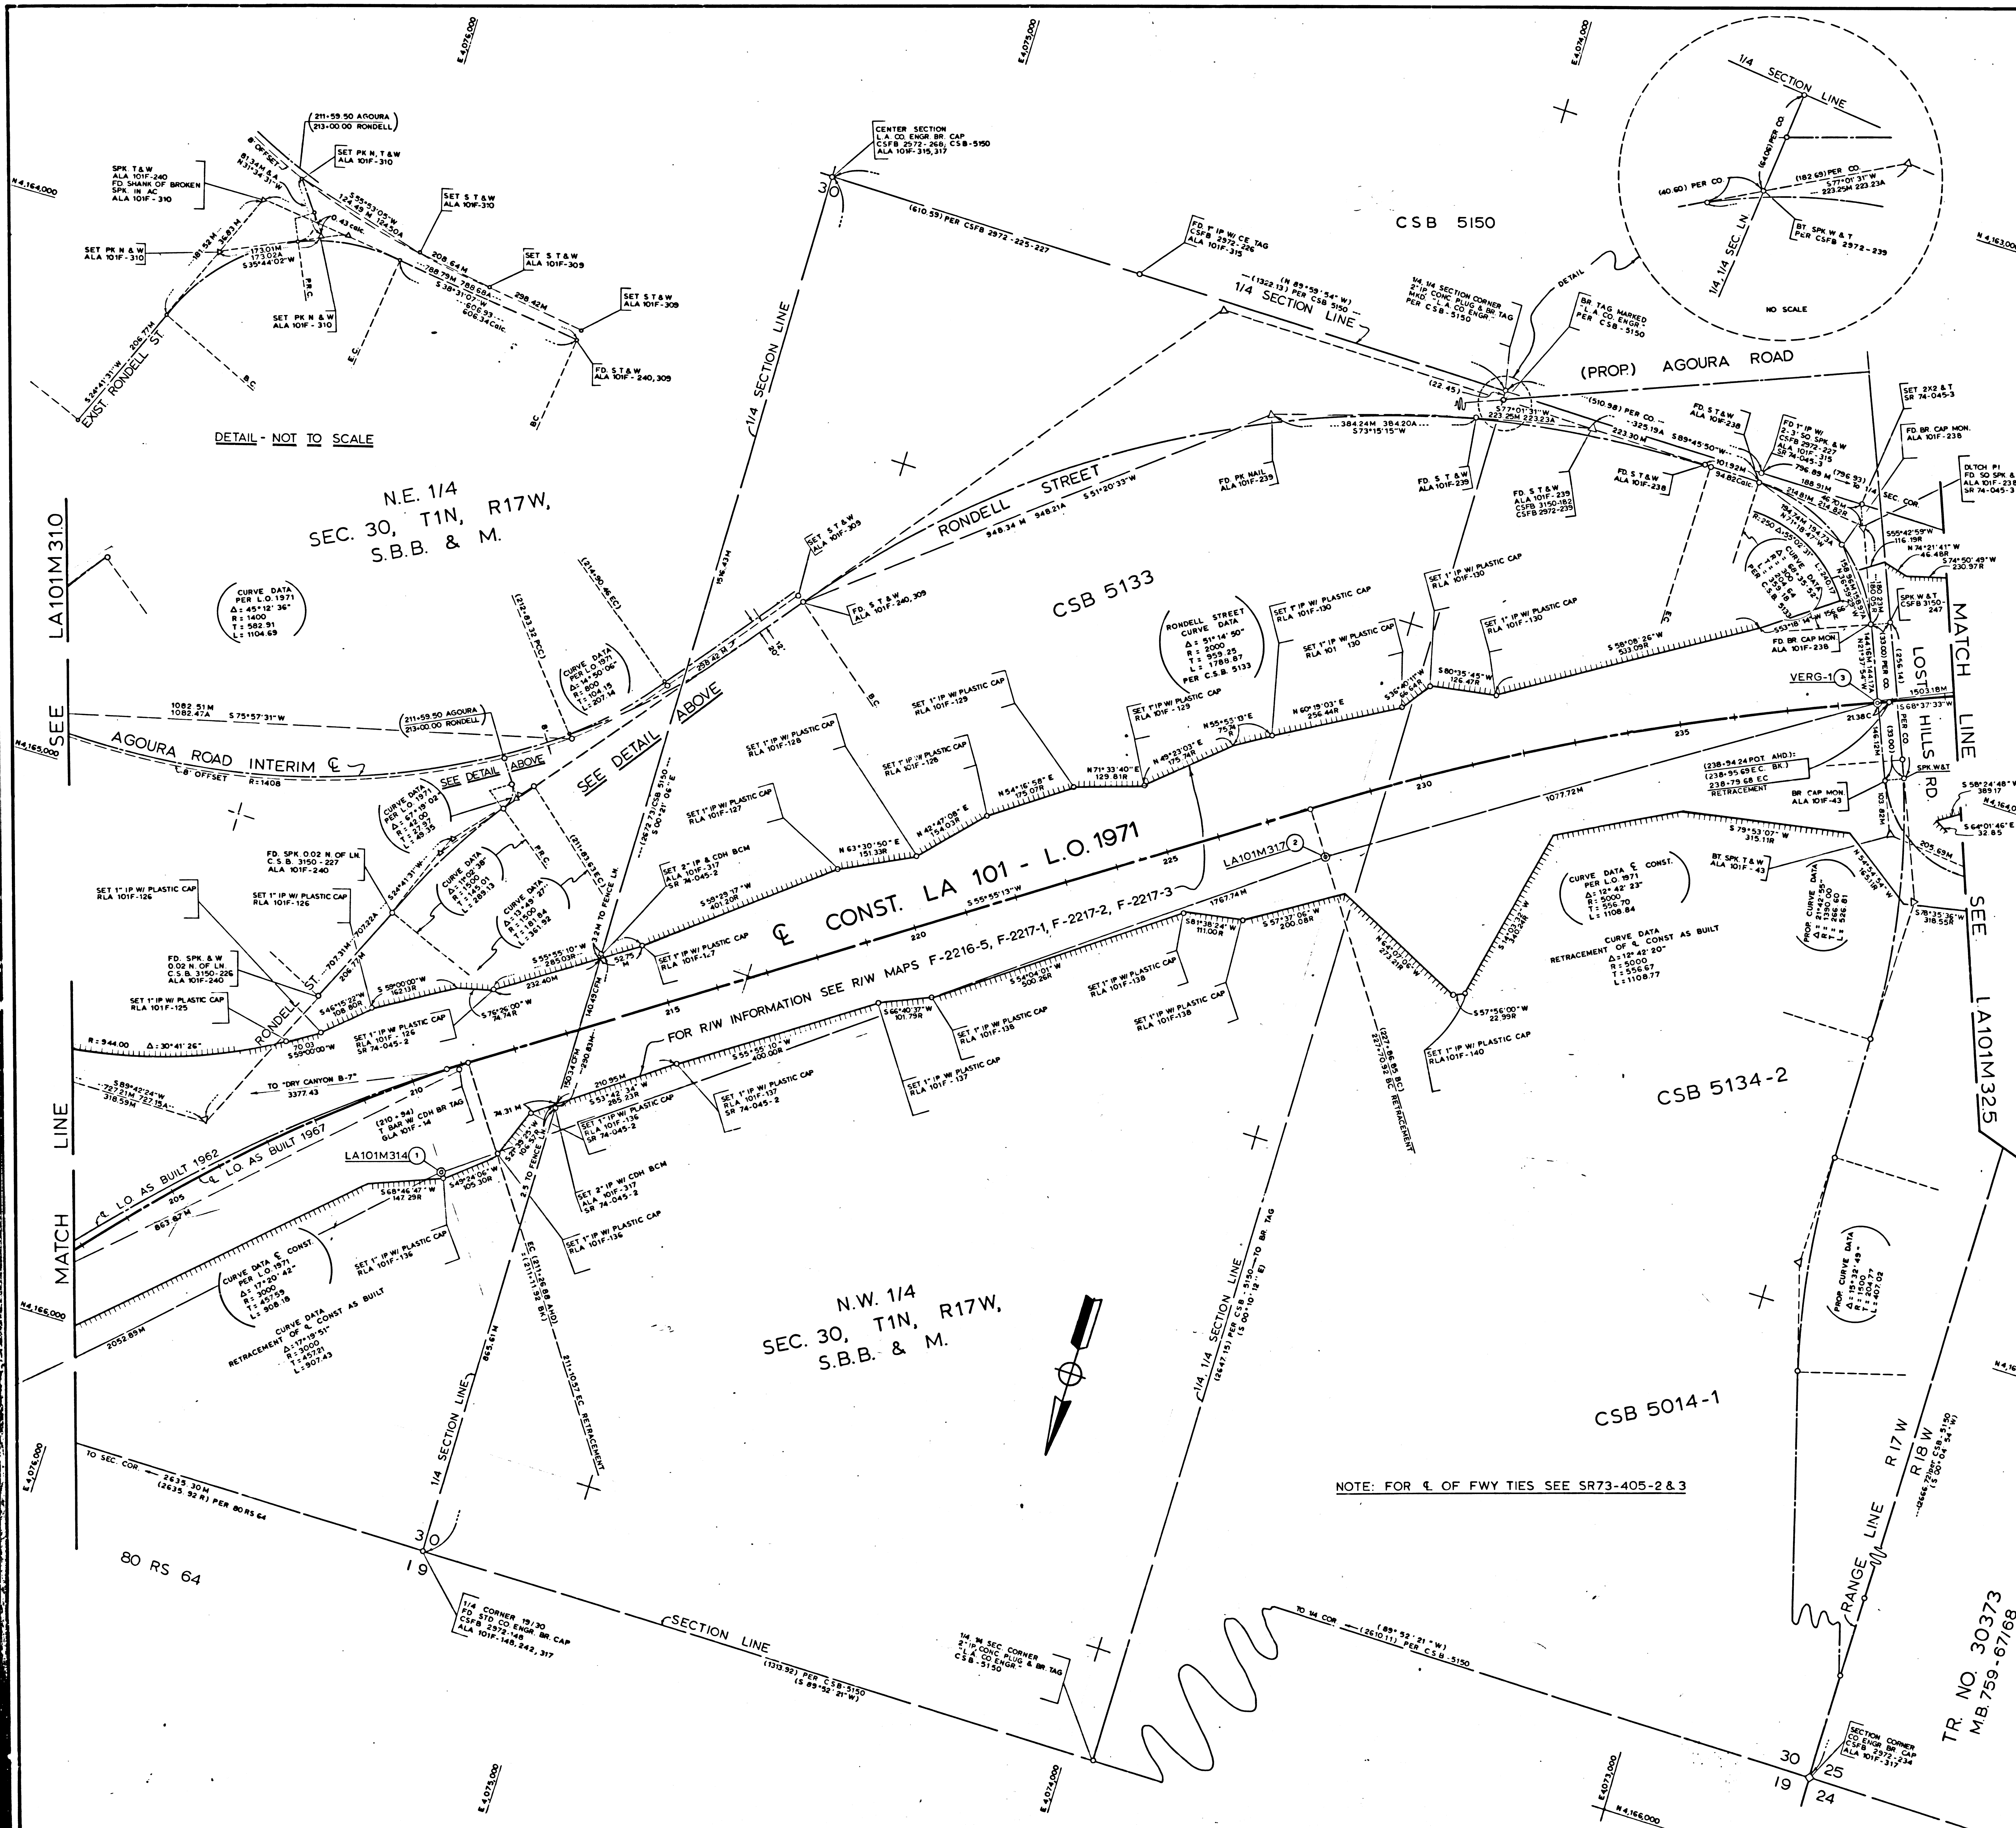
E 4,076,000
E 4,075,000
E 4,074,000
N 4,164,000
N 4,163,000

(211+59.50 AGOURA)
(213+00.00 RONDELL)
SET PK N, T&W
ALA 101F-310
SPK T&W
ALA 101F-240
FD SHANK OF BROKEN SPK IN AC
ALA 101F-310
SET PK N & W
ALA 101F-310
SET S T&W
ALA 101F-310
SET S T&W
ALA 101F-309
SET S T&W
ALA 101F-309
SET PK N & W
ALA 101F-310
FD. S T&W
ALA 101F-240, 309
EXIST RONDELL ST
DETAIL - NOT TO SCALE

CENTER SECTION
L.A. CO. ENGR BR CAP
CSFB 2572-268, CSB-5150
ALA 101F-315, 317
(610.59) PER CSFB 2972-225-227
FD 1" IP W/ CS TAG
CSFB 2972-226
ALA 101F-315
CSB 5150
(1322.13) (N 89°59'54" W) PER CSB 5150
1/4 SECTION LINE
1/4 1/4 SECTION CORNER
2" IP CONC PLUG & BR TAG
MKD "L.A. CO ENGR"
PER CSB-5150
BR TAG MARKED
"L.A. CO ENGR"
PER CSB-5150
DETAIL
1/4 SECTION LINE
(40.60) PER CO
(64.09) PER CO
(182.69) PER CO
S 77°01'31" W
223.25M 223.23A
BT SPK W & T
PER CSFB 2972-239
1/4 1/4 SEC LN
NO SCALE

(PROP.) AGOURA ROAD
SET 2X2 & T
SR 74-045-3
FD BR CAP MON.
ALA 101F-238
DLTCH PI
FD. SQ SPK &
ALA 101F-238
SR 74-045-3
N.E. 1/4
SEC. 30, T1N, R17W,
S.B.B. & M.
LA101M31.0
SEE
MATCH LINE
RONDELL STREET
948.34 M 948.21A S 51°20'33" W
384.24M 384.20A
S 73°15'15" W
FD PK NAIL
ALA 101F-239
FD S T&W
ALA 101F-239
FD S T&W
ALA 101F-239
CSFB 3150-182
CSFB 2972-239
FD S T&W
ALA 101F-238
FD 1" IP W/ 2" SQ SPK & W
CSFB 2972-227
ALA 101F-315
SR 74-045-3
CSB 5133
CURVE DATA
PER L.O. 1971
Δ = 45°12'36"
R = 1400
T = 582.91
L = 1104.69
RONDELL STREET CURVE DATA
Δ = 51°14'50"
R = 2000
T = 959.25
L = 1788.87
PER C.S.B. 5133
CURVE DATA
PER L.O. 1971
Δ = 14°50'06"
R = 800
T = 104.15
L = 207.14
1082.51M 1082.47A S 75°57'31" W
(211+59.50 AGOURA)
(213+00.00 RONDELL)
AGOURA ROAD INTERIM ℄
8' OFFSET R: 1408
SEE DETAIL ABOVE
SEE DETAIL ABOVE
FD. SPK 0.02 N OF LN.
C.S.B. 3150-227
ALA 101F-240
SET 1" IP W/ PLASTIC CAP
RLA 101F-126
SET 1" IP W/ PLASTIC CAP
RLA 101F-126
FD. SPK & W
0.02 N OF LN
C.S.B. 3150-226
ALA 101F-240
SET 1" IP W/ PLASTIC CAP
RLA 101F-125
R: 944.00 Δ: 30°41'26"
S 89°42'24" W
318.59M
TO "DRY CANYON B-7"
3377.43
℄ L.O. AS BUILT 1962
℄ L.O. AS BUILT 1967
863.87M
LA101M314 1
N 4,165,000
N 4,166,000
℄ CONST. LA 101 - L.O. 1971
FOR R/W INFORMATION SEE R/W MAPS F-2216-5, F-2217-1, F-2217-2, F-2217-3
LA101M317 2
VERG-1 3
1503.18M
S 68°37'33" W
2138C
(238+94.24 POT AHD.)
(238+95.69 E.C. BK.)
238+79.68 EC
RETRACEMENT
BR CAP MON.
ALA 101F-43
BT SPK T&W
ALA 101F-43
S 79°53'07" W 315.11R
CURVE DATA ℄ CONST.
PER L.O. 1971
Δ = 12°42'23"
R = 5000
T = 556.70
L = 1108.84
RETRACEMENT CURVE DATA OF ℄ CONST AS BUILT
Δ = 12°42'20"
R = 5000
T = 556.67
L = 1108.77
SET 1" IP W/ PLASTIC CAP
RLA 101F-140
CSB 5134-2
CURVE DATA ℄ CONST.
PER L.O. 1971
Δ = 17°20'42"
R = 3000
T = 457.59
L = 908.18
RETRACEMENT CURVE DATA OF ℄ CONST AS BUILT
Δ = 17°19'51"
R = 3000
T = 457.21
L = 907.43
2052.89M
N.W. 1/4
SEC. 30, T1N, R17W,
S.B.B. & M.
1/4 SECTION LINE
1/4 1/4 SECTION LINE
CSB 5014-1
NOTE: FOR ℄ OF FWY TIES SEE SR73-405-2 & 3
TO SEC COR 2635.30M (2635.92 R) PER 80 RS 64
80 RS 64
30
19
1/4 CORNER 19/30
FD STD CO. ENGR BR. CAP
CSFB 2972-148
ALA 101F-148, 242, 317
SECTION LINE
(1313.92) PER CSB-5150
(S 89°52'21" W)
1/4 1/4 SEC CORNER
2" IP CONC PLUG & BR TAG
"L.A. CO ENGR"
CSB-5150
TO 1/4 COR (89°52'21" W) (2610.11) PER CSB-5150
LOST HILLS RD.
SEE LA101M32.5
RANGE LINE R17W R18W
PROP. CURVE DATA
Δ = 15°32'49"
R = 1500
T = 204.77
L = 407.02
SECTION CORNER
CO ENGR BR CAP
CSFB 2972-234
ALA 101F-317
30 25
19 24
TR. NO. 30373
M.B. 759-67/68
E 4,075,000
E 4,074,000
E 4,073,000
N 4,166,000
SET 1" IP W/ PLASTIC CAP
RLA 101F-136
SET 2" IP W/ CDH BCM
ALA 101F-317
SR 74-045-2
SET 1" IP W/ PLASTIC CAP
RLA 101F-136
(210+94)
T BAR W/ CDH BR TAG
GLA 101F-14
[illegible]